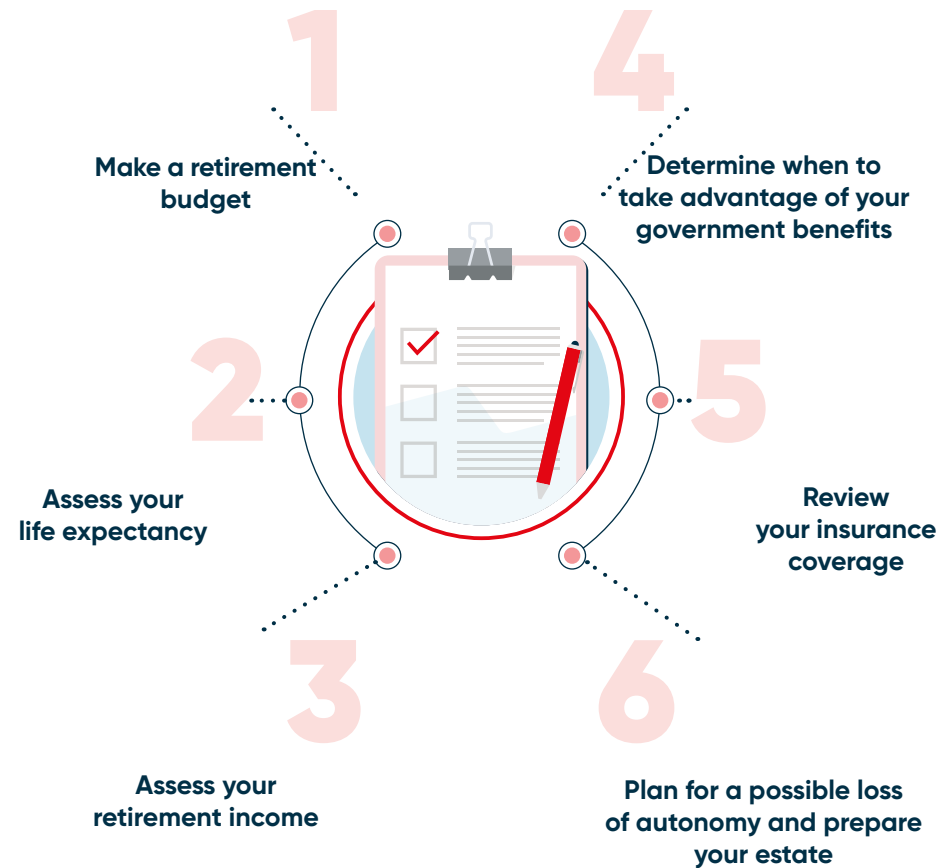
1

Make a retirement budget

2

Assess your life expectancy

3

Assess your retirement income

4

Determine when to take advantage of your government benefits

5

Review your insurance coverage

6

Plan for a possible loss of autonomy and prepare your estate